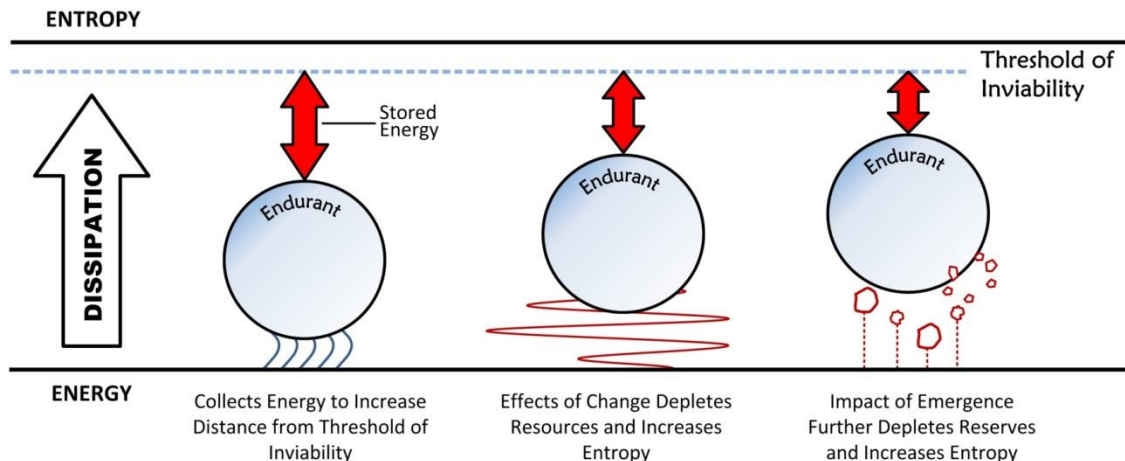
ENTROPY

Threshold of Inviability

DISSIPATION

Stored Energy

Endurant

Endurant

Endurant

ENERGY

Collects Energy to Increase Distance from Threshold of Inviability

Effects of Change Depletes Resources and Increases Entropy

Impact of Emergence Further Depletes Reserves and Increases Entropy